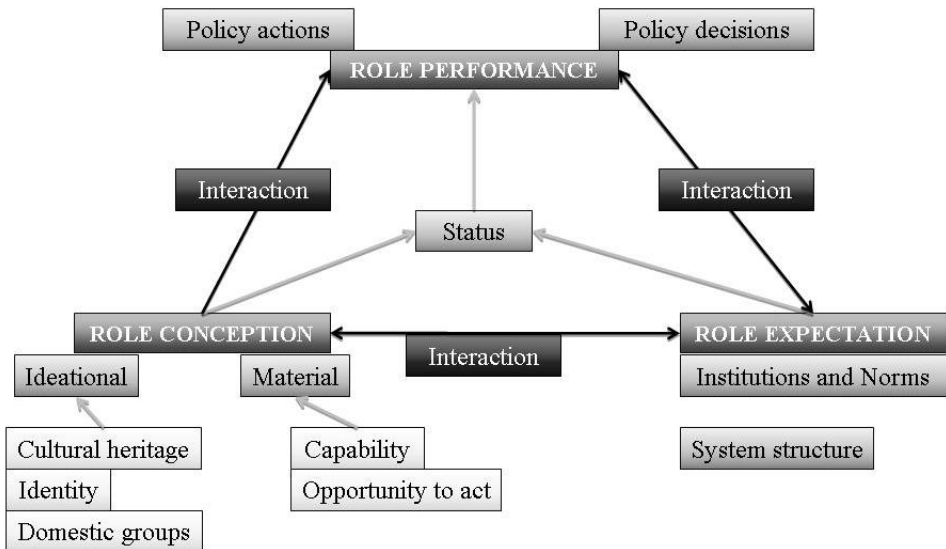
Policy actions

Policy decisions

ROLE PERFORMANCE

Interaction

Interaction

Status

ROLE CONCEPTION

Interaction

ROLE EXPECTATION

Ideational

Material

Institutions and Norms

Cultural heritage

Identity

Domestic groups

Capability

Opportunity to act

System structure